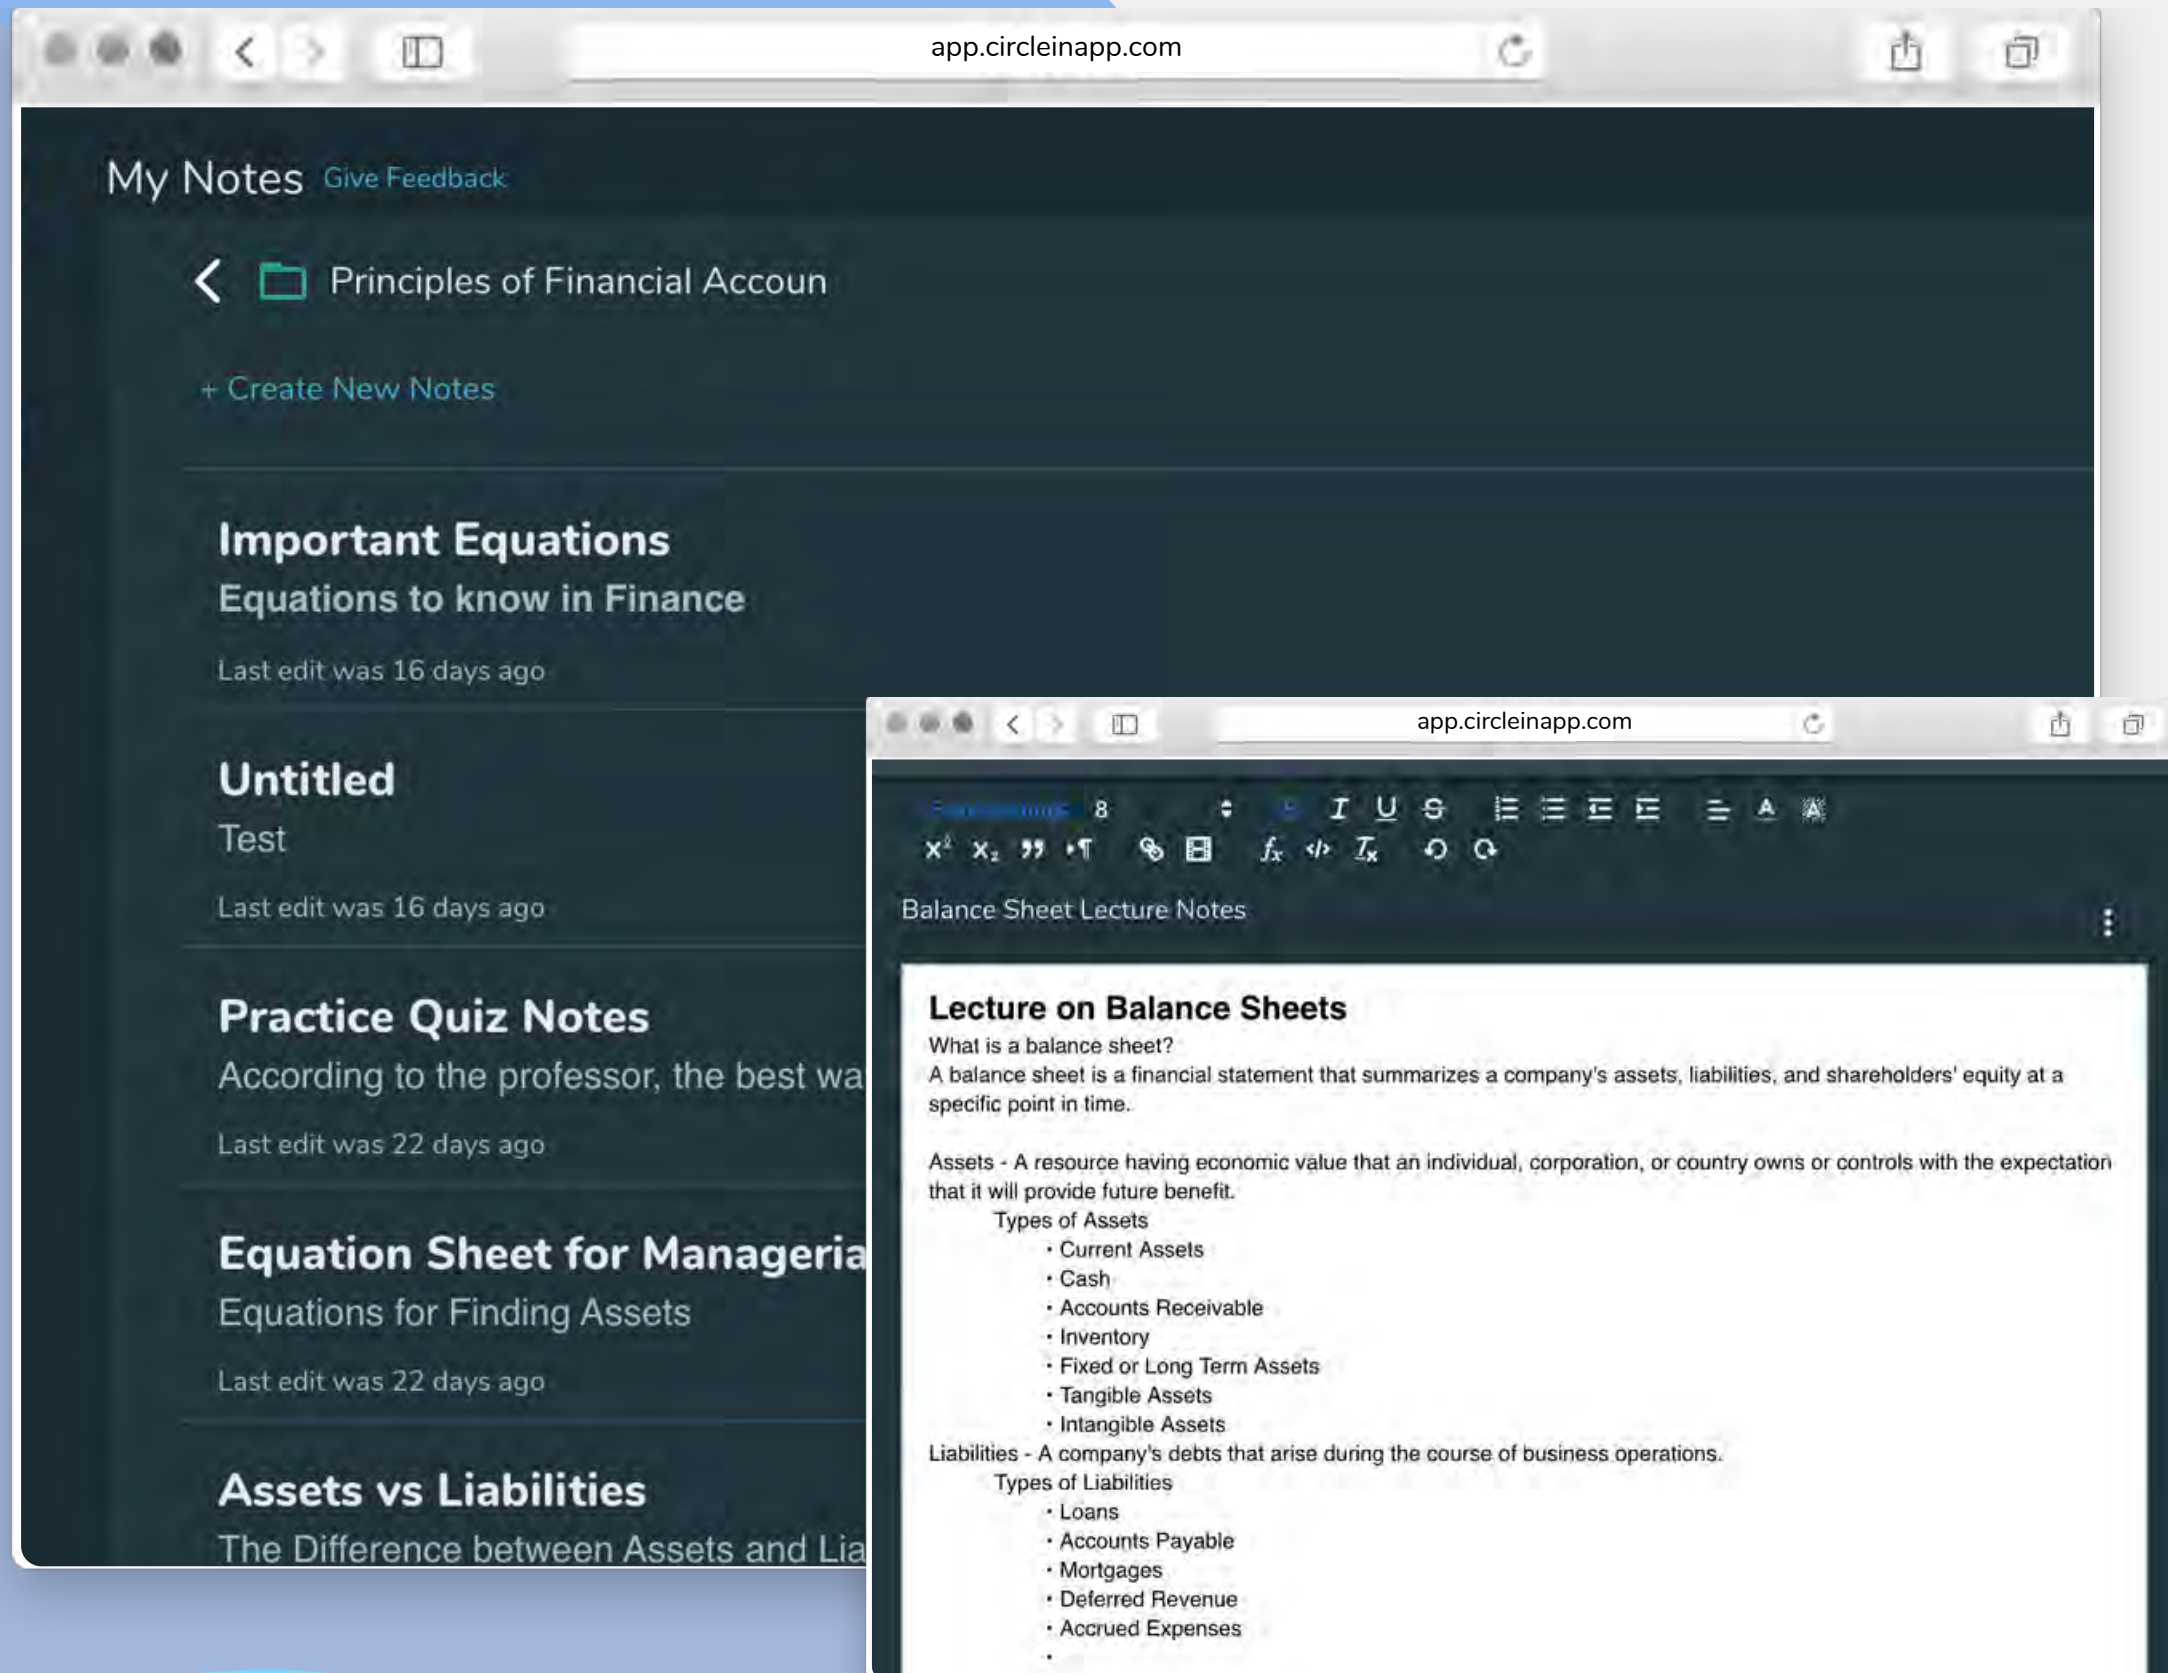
app.circleinapp.com

My Notes Give Feedback

Principles of Financial Accoun

+ Create New Notes

Important Equations
Equations to know in Finance
Last edit was 16 days ago

Untitled
Test
Last edit was 16 days ago

Practice Quiz Notes
According to the professor, the best wa
Last edit was 22 days ago

Equation Sheet for Manageria
Equations for Finding Assets
Last edit was 22 days ago

Assets vs Liabilities
The Difference between Assets and Lia

app.circleinapp.com

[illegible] 8

Balance Sheet Lecture Notes

Lecture on Balance Sheets
What is a balance sheet?
A balance sheet is a financial statement that summarizes a company's assets, liabilities, and shareholders' equity at a specific point in time.

Assets - A resource having economic value that an individual, corporation, or country owns or controls with the expectation that it will provide future benefit.
Types of Assets
• Current Assets
• Cash
• Accounts Receivable
• Inventory
• Fixed or Long Term Assets
• Tangible Assets
• Intangible Assets
Liabilities - A company's debts that arise during the course of business operations.
Types of Liabilities
• Loans
• Accounts Payable
• Mortgages
• Deferred Revenue
• Accrued Expenses
•